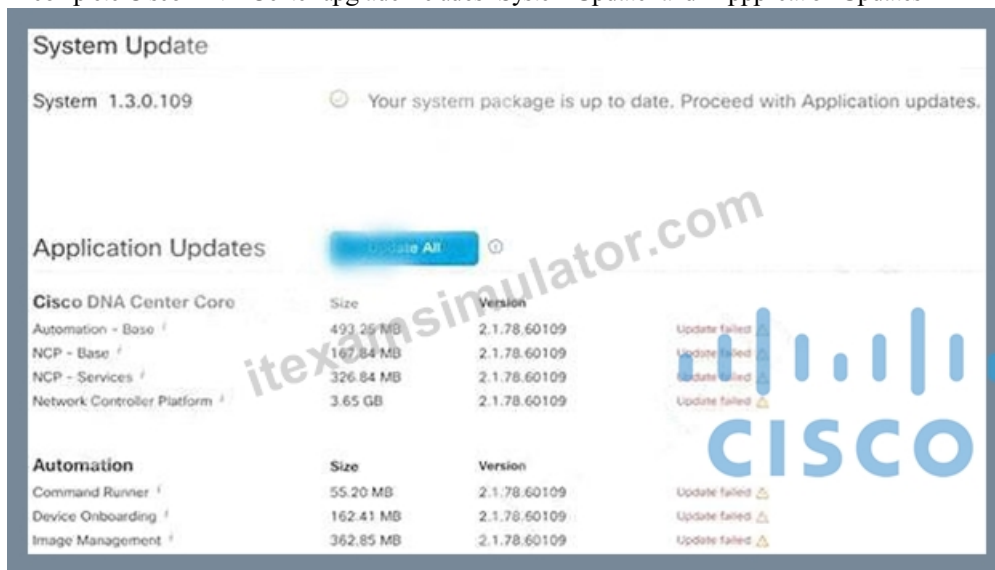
System Update

System 1.3.0.109

Your system package is up to date. Proceed with Application updates.

itexamsimulator.com

Application Updates

Update All

| Cisco DNA Center Core | Size | Version | |
|---|---|---|---|
| Automation - Base | 493.25 MB | 2.1.78.60109 | Update failed |
| NCP - Base | 167.84 MB | 2.1.78.60109 | Update failed |
| NCP - Services | 326.84 MB | 2.1.78.60109 | Update failed |
| Network Controller Platform | 3.65 GB | 2.1.78.60109 | Update failed |

| Automation | Size | Version | |
|---|---|---|---|
| Command Runner | 55.20 MB | 2.1.78.60109 | Update failed |
| Device Onboarding | 162.41 MB | 2.1.78.60109 | Update failed |
| Image Management | 362.85 MB | 2.1.78.60109 | Update failed |

CISCO